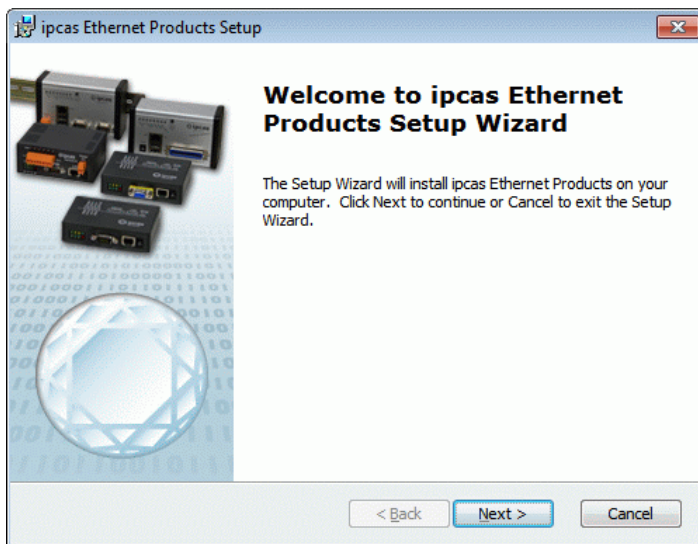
ipcas Ethernet Products Setup

Welcome to ipcas Ethernet Products Setup Wizard

The Setup Wizard will install ipcas Ethernet Products on your computer. Click Next to continue or Cancel to exit the Setup Wizard.

< Back
Next >
Cancel